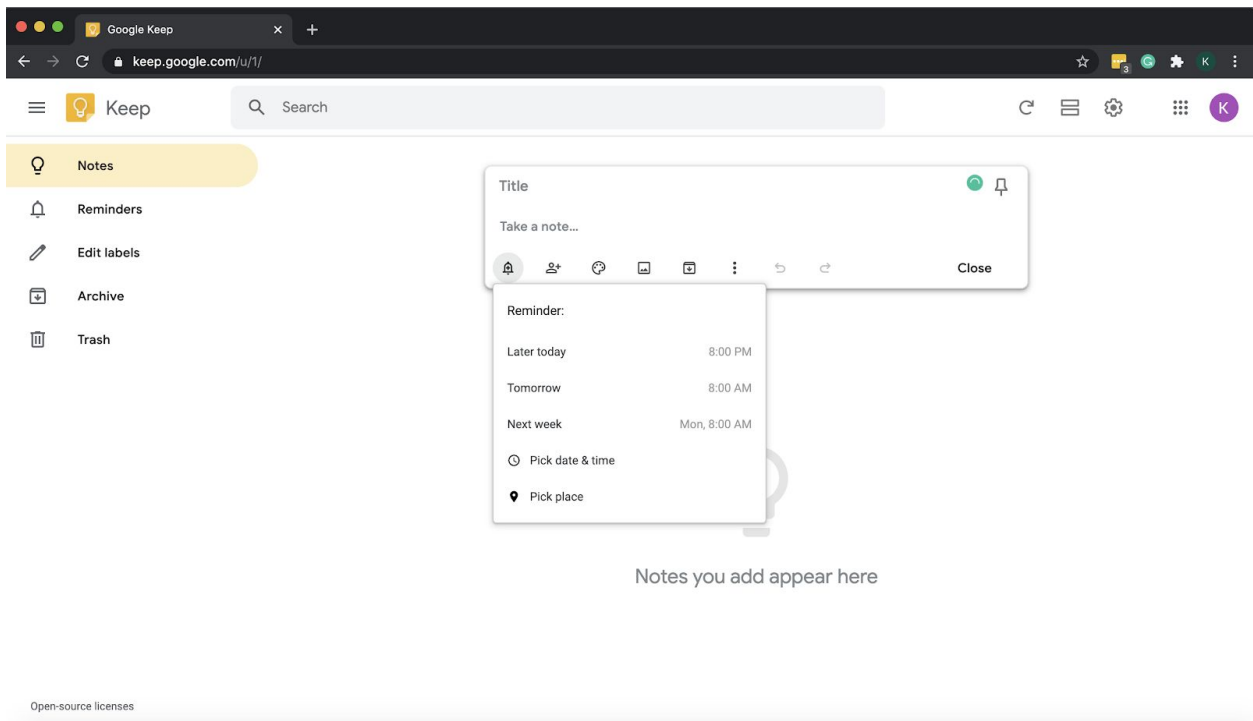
Google Keep

keep.google.com/u/1/

Keep

Search

K

Notes

Reminders

Edit labels

Archive

Trash

Title

Take a note...

Close

Reminder:

Later today 8:00 PM

Tomorrow 8:00 AM

Next week Mon, 8:00 AM

Pick date & time

Pick place

Notes you add appear here

Open-source licenses